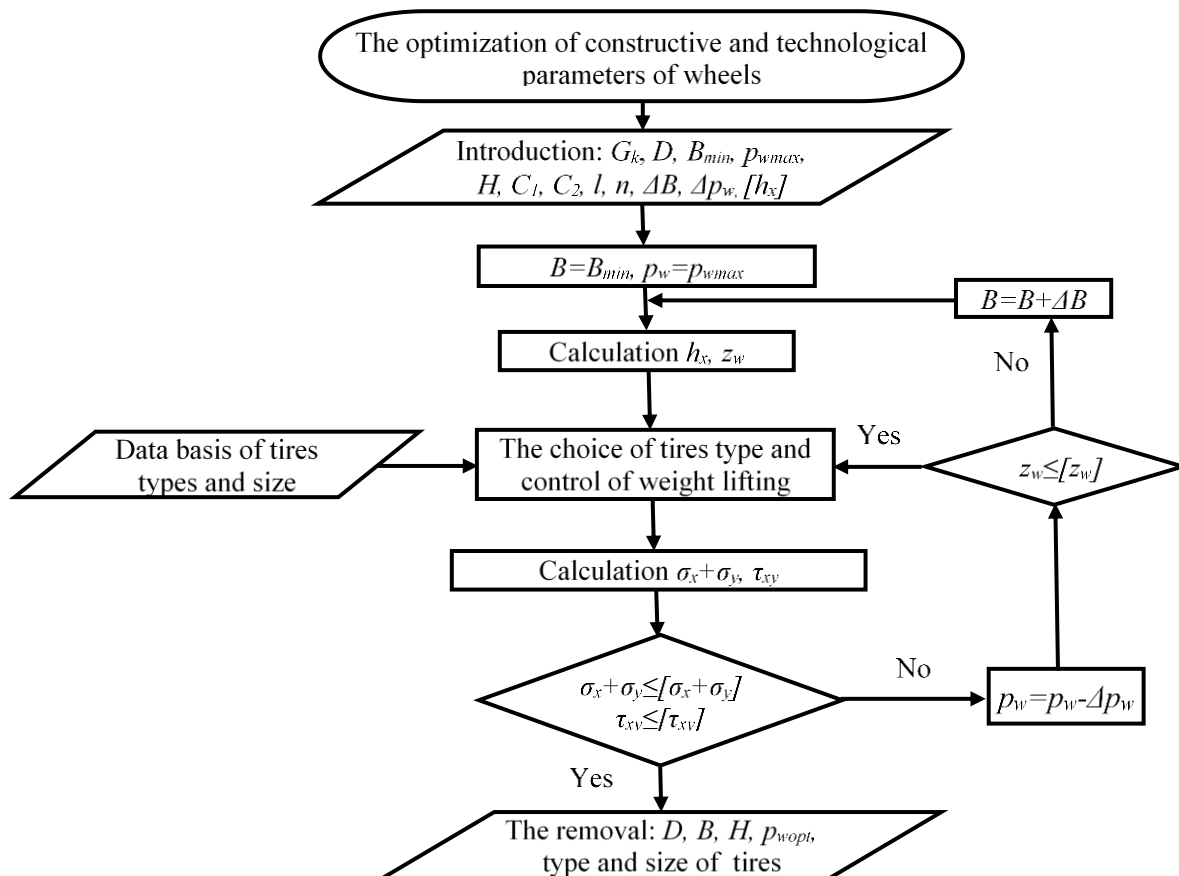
The optimization of constructive and technological parameters of wheels

Introduction: $G_k$, $D$, $B_{min}$, $p_{wmax}$, $H$, $C_1$, $C_2$, $l$, $n$, $\Delta B$, $\Delta p_w$, $[h_x]$

$B=B_{min}$, $p_w=p_{wmax}$

$B=B+\Delta B$

Calculation $h_x$, $z_w$

No

Data basis of tires types and size

The choice of tires type and control of weight lifting

Yes

$z_w \leq [z_w]$

Calculation $\sigma_x+\sigma_y$, $\tau_{xy}$

No

$\sigma_x+\sigma_y \leq [\sigma_x+\sigma_y]$
$\tau_{xy} \leq [\tau_{xy}]$

$p_w=p_w-\Delta p_w$

Yes

The removal: $D$, $B$, $H$, $p_{wopt}$, type and size of tires